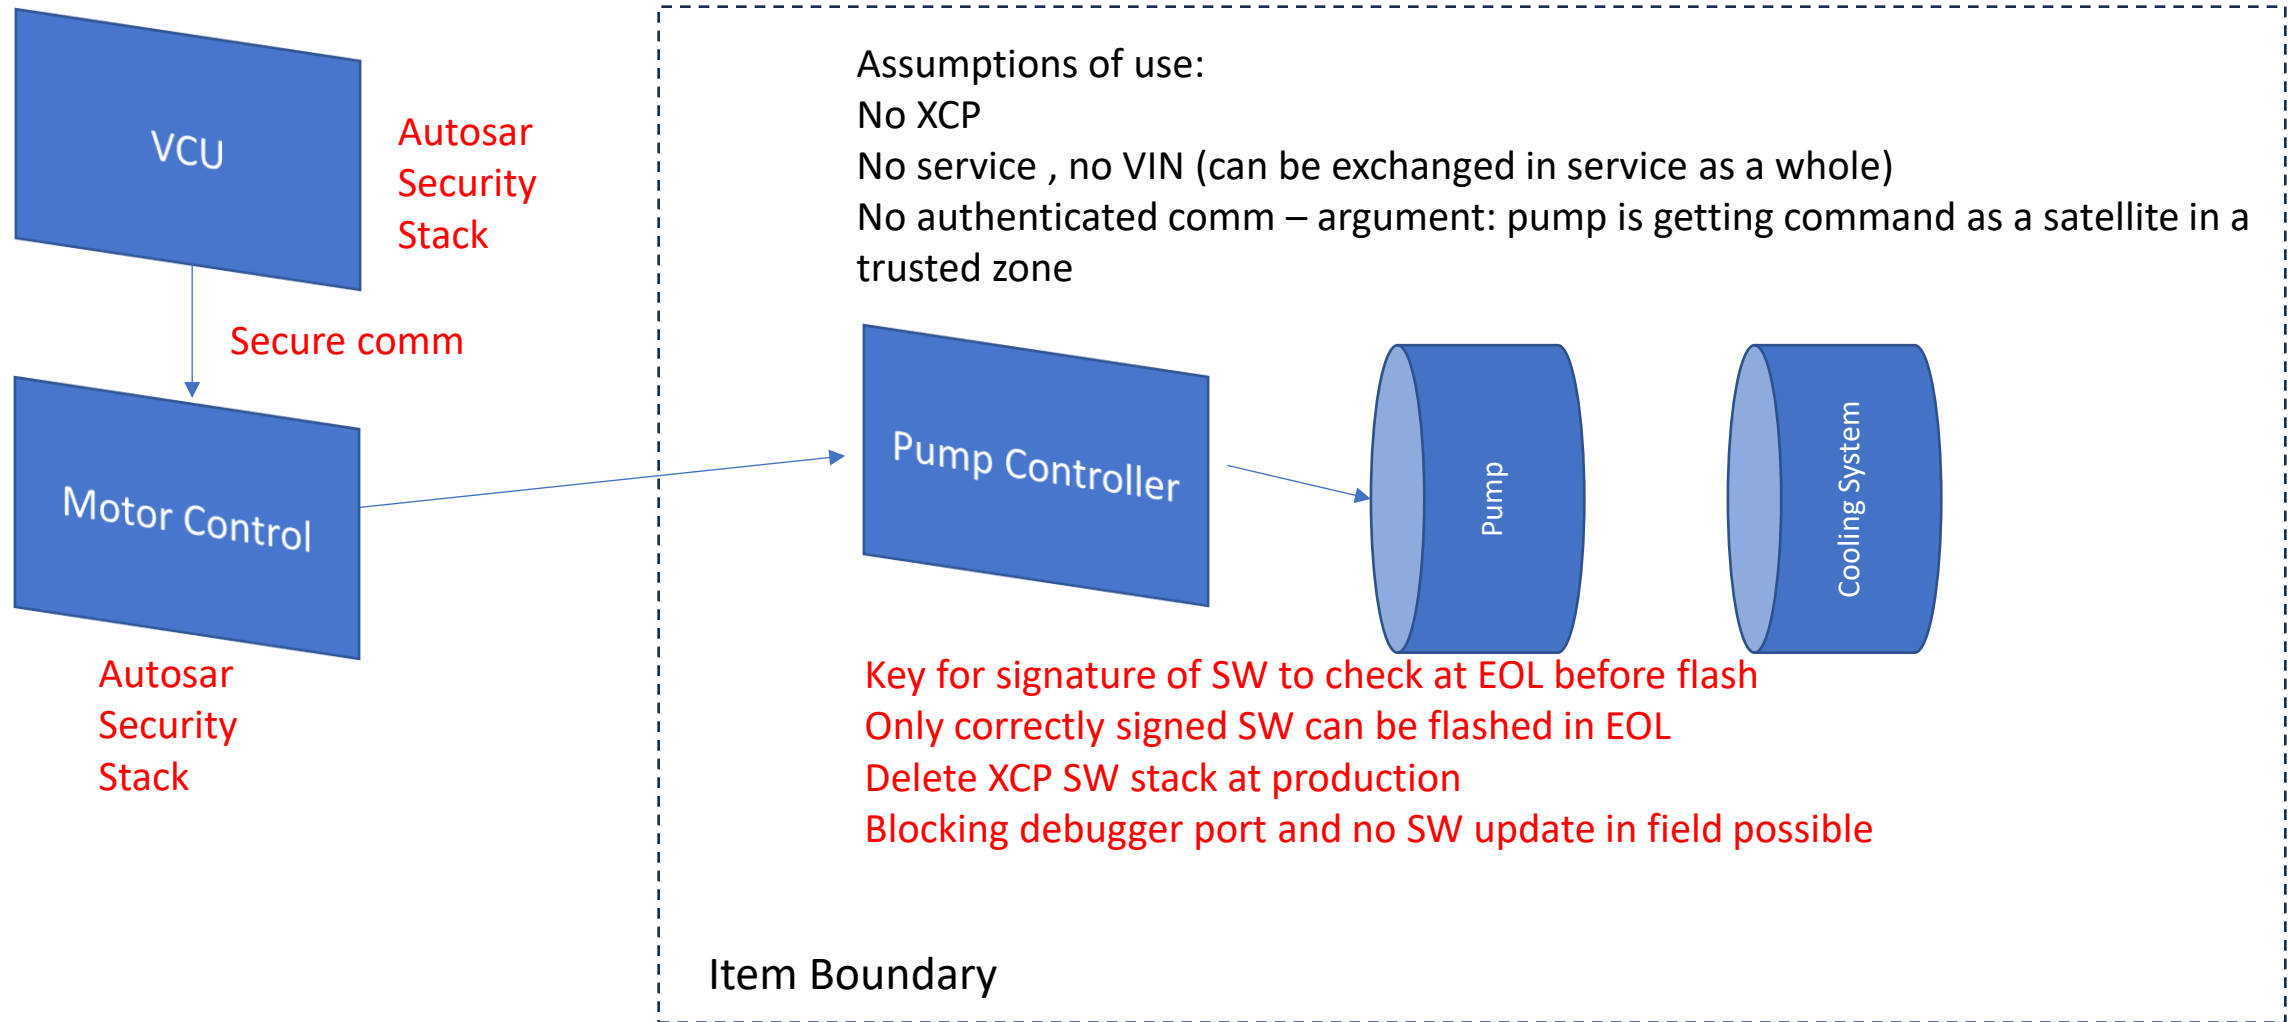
VCU

Autosar Security Stack

Secure comm

Motor Control

Autosar Security Stack

Assumptions of use:
No XCP
No service , no VIN (can be exchanged in service as a whole)
No authenticated comm – argument: pump is getting command as a satellite in a trusted zone

Pump Controller

Pump

Cooling System

Key for signature of SW to check at EOL before flash
Only correctly signed SW can be flashed in EOL
Delete XCP SW stack at production
Blocking debugger port and no SW update in field possible

Item Boundary